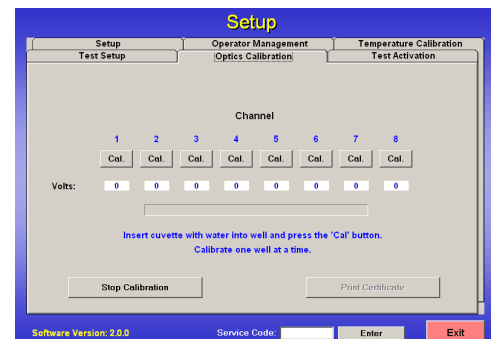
Setup

Setup
Operator Management
Temperature Calibration
Test Setup
Optics Calibration
Test Activation

Channel

| | 1 | 2 | 3 | 4 | 5 | 6 | 7 | 8 |
|---|---|---|---|---|---|---|---|---|
| | Cal. | Cal. | Cal. | Cal. | Cal. | Cal. | Cal. | Cal. |
| Volts: | 0 | 0 | 0 | 0 | 0 | 0 | 0 | 0 |

Insert cuvette with water into well and press the 'Cal' button.
Calibrate one well at a time.

Stop Calibration
Print Certificate

Software Version: 2.0.0
Service Code:
Enter
Exit